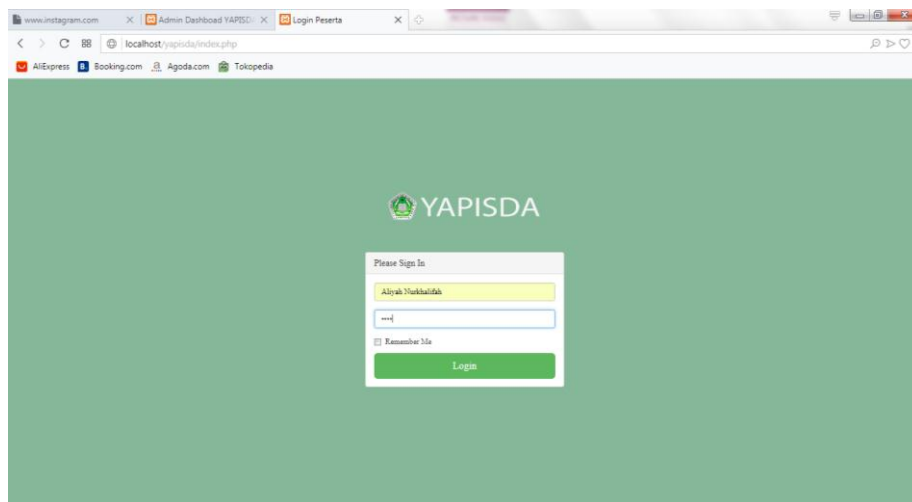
www.instagram.com × Admin Dashboad YAPISD × Login Peserta ×

localhost/yapisda/index.php

AliExpress Booking.com Agoda.com Tokopedia

YAPISDA

Please Sign In

Aliyah Nurkhalifah

••••

Remember Me

Login